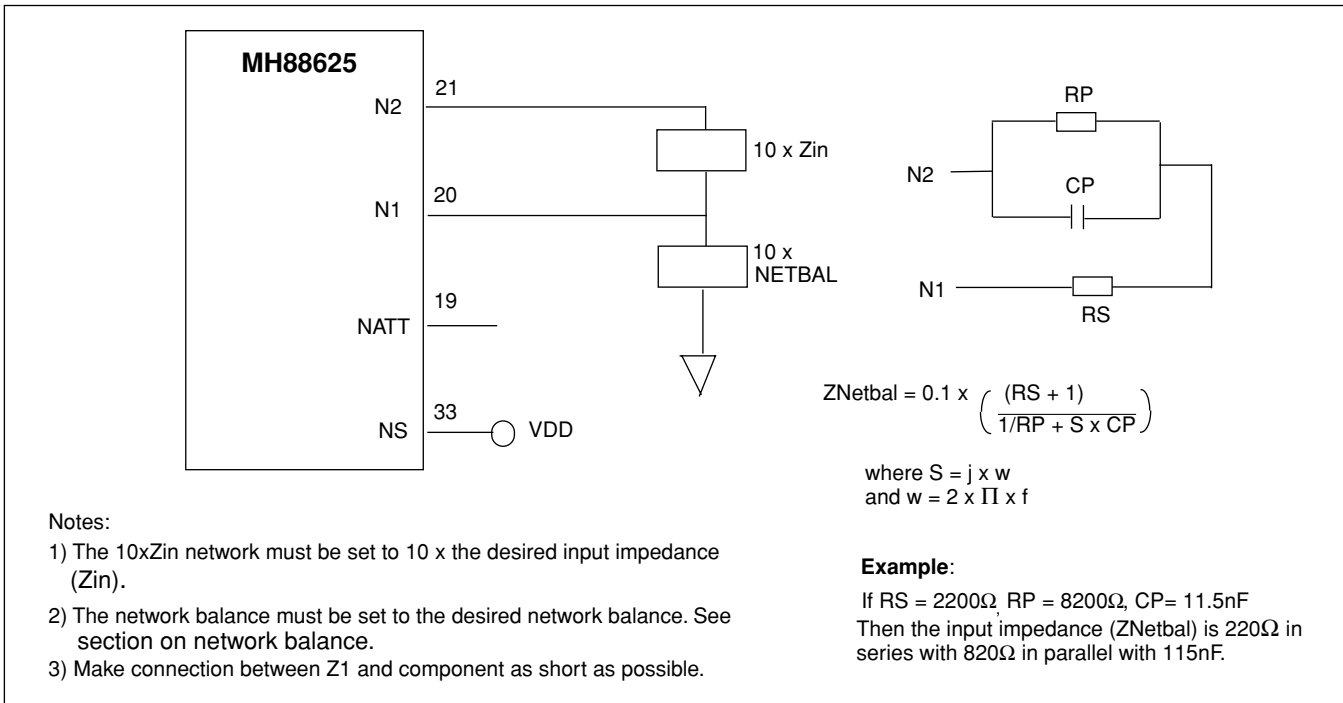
MH88625

N2
21

N1
20

NATT
19

NS
33
VDD

10 x Zin

10 x NETBAL

RP

N2

CP

N1

RS

ZNetbal = 0.1 x $\left( \frac{(RS + 1)}{1/RP + S \times CP} \right)$

where S = j x w
and w = 2 x $\Pi$ x f

Notes:

1) The 10xZin network must be set to 10 x the desired input impedance (Zin).

2) The network balance must be set to the desired network balance. See section on network balance.

3) Make connection between Z1 and component as short as possible.

**Example**:

If RS = 2200Ω, RP = 8200Ω, CP= 11.5nF
Then the input impedance (ZNetbal) is 220Ω in series with 820Ω in parallel with 115nF.